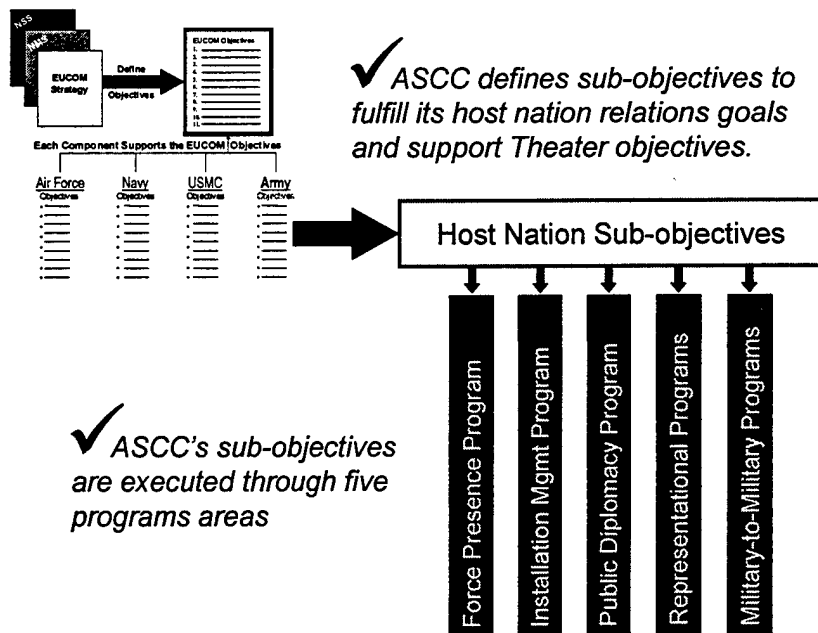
NSS

NMS

EUCOM Strategy

Define Objectives

EUCOM Objectives
1.
2.
3.
4.
5.
6.
7.
8.
9.
10.
11.

Each Component Supports the EUCOM Objectives

Air Force Objectives

Navy Objectives

USMC Objectives

Army Objectives

✓ASCC defines sub-objectives to fulfill its host nation relations goals and support Theater objectives.

Host Nation Sub-objectives

Force Presence Program

Installation Mgmt Program

Public Diplomacy Program

Representational Programs

Military-to-Military Programs

✓ASCC's sub-objectives are executed through five programs areas